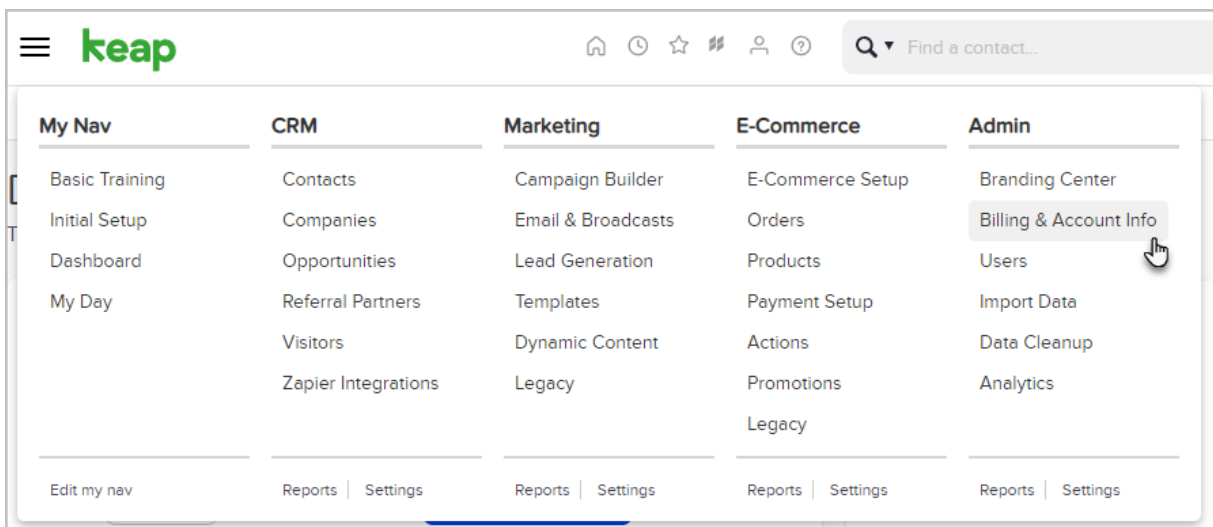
keap

Find a contact...

My Nav
Basic Training
Initial Setup
Dashboard
My Day
Edit my nav

CRM
Contacts
Companies
Opportunities
Referral Partners
Visitors
Zapier Integrations
Reports | Settings

Marketing
Campaign Builder
Email & Broadcasts
Lead Generation
Templates
Dynamic Content
Legacy
Reports | Settings

E-Commerce
E-Commerce Setup
Orders
Products
Payment Setup
Actions
Promotions
Legacy
Reports | Settings

Admin
Branding Center
Billing & Account Info
Users
Import Data
Data Cleanup
Analytics
Reports | Settings